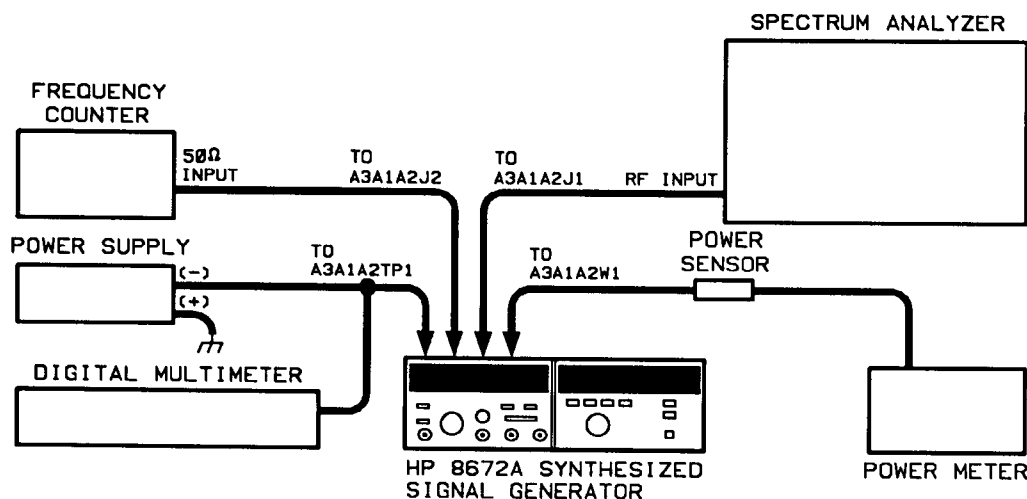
SPECTRUM ANALYZER

FREQUENCY COUNTER

50Ω INPUT

TO A3A1A2J2

TO A3A1A2J1

RF INPUT

POWER SUPPLY

(−)

(+)

TO A3A1A2TP1

TO A3A1A2W1

POWER SENSOR

DIGITAL MULTIMETER

HP 8672A SYNTHESIZED SIGNAL GENERATOR

POWER METER